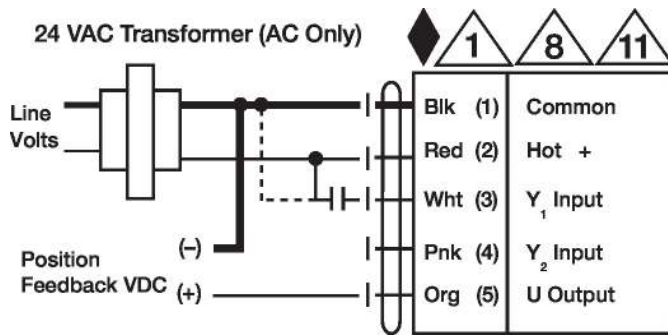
24 VAC Transformer (AC Only)

1 8 11

Line Volts

Position Feedback VDC

(–)

(+)

| Blk (1) | Common |
|---|---|
| Red (2) | Hot + |
| Wht (3) | $Y_1$ Input |
| Pnk (4) | $Y_2$ Input |
| Org (5) | U Output |